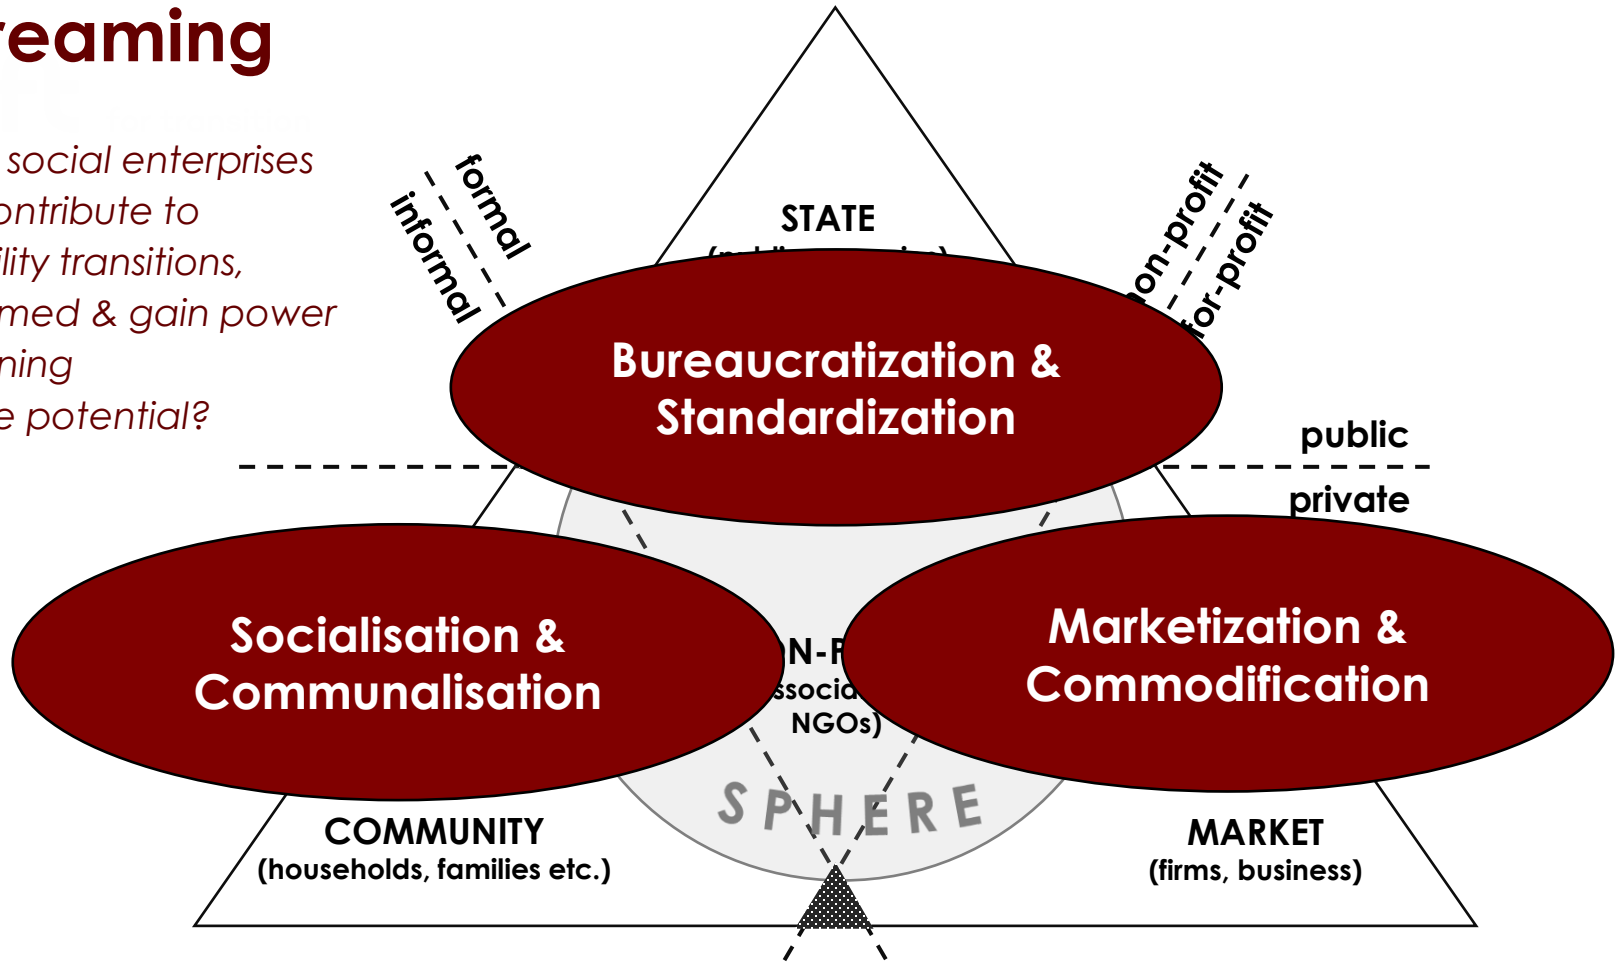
reaming

social enterprises ontribute to lity transitions, med & gain power ning e potential?

formal
informal

STATE
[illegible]

on-profit
for-profit

Bureaucratization & Standardization

public
private

Socialisation & Communalisation

N-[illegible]
ssocia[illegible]
NGOs)

Marketization & Commodification

SPHERE

COMMUNITY
(households, families etc.)

MARKET
(firms, business)